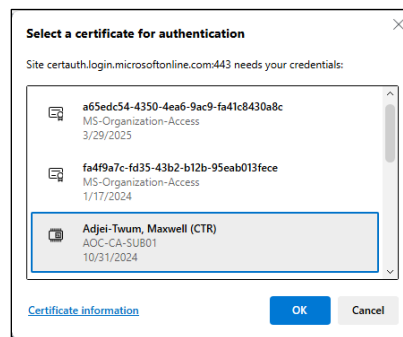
Select a certificate for authentication

Site certauth.login.microsoftonline.com:443 needs your credentials:

a65edc54-4350-4ea6-9ac9-fa41c8430a8c
MS-Organization-Access
3/29/2025

fa4f9a7c-fd35-43b2-b12b-95eab013fece
MS-Organization-Access
1/17/2024

Adjei-Twum, Maxwell (CTR)
AOC-CA-SUB01
10/31/2024

Certificate information

OK

Cancel